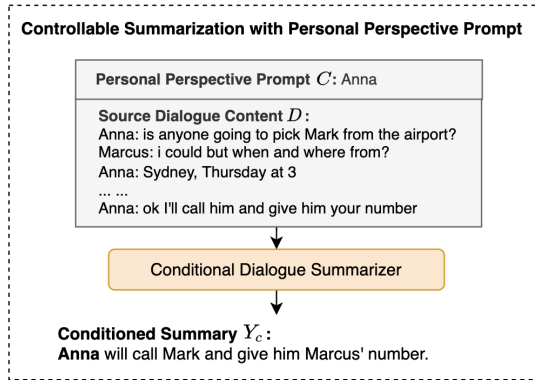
Controllable Summarization with Personal Perspective Prompt

Personal Perspective Prompt $C$: Anna

Source Dialogue Content $D$:
Anna: is anyone going to pick Mark from the airport?
Marcus: i could but when and where from?
Anna: Sydney, Thursday at 3
... ...
Anna: ok I'll call him and give him your number

Conditional Dialogue Summarizer

Conditioned Summary $Y_c$:
Anna will call Mark and give him Marcus' number.